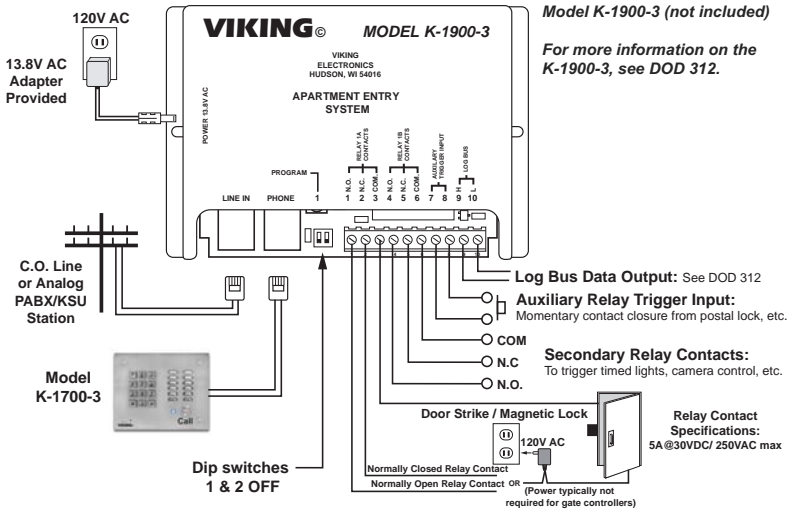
120V AC

13.8V AC Adapter Provided

VIKING© MODEL K-1900-3

VIKING ELECTRONICS HUDSON, WI 54016

APARTMENT ENTRY SYSTEM

POWER 13.8V AC

PROGRAM

RELAY 1A CONTACTS

RELAY 1B CONTACTS

AUXILIARY TRIGGER INPUT

LOG BUS

N.O. N.C. COM. N.O. N.C. COM. H L

1 1 2 3 4 5 6 7 8 9 10

LINE IN PHONE

Model K-1900-3 (not included)

For more information on the K-1900-3, see DOD 312.

C.O. Line or Analog PABX/KSU Station

Model K-1700-3

Call

Dip switches 1 & 2 OFF

Log Bus Data Output: See DOD 312

Auxiliary Relay Trigger Input:
Momentary contact closure from postal lock, etc.

COM

N.C

N.O.

Secondary Relay Contacts:
To trigger timed lights, camera control, etc.

Door Strike / Magnetic Lock

120V AC

Normally Closed Relay Contact

Normally Open Relay Contact OR

(Power typically not required for gate controllers)

Relay Contact Specifications: 5A@30VDC/ 250VAC max